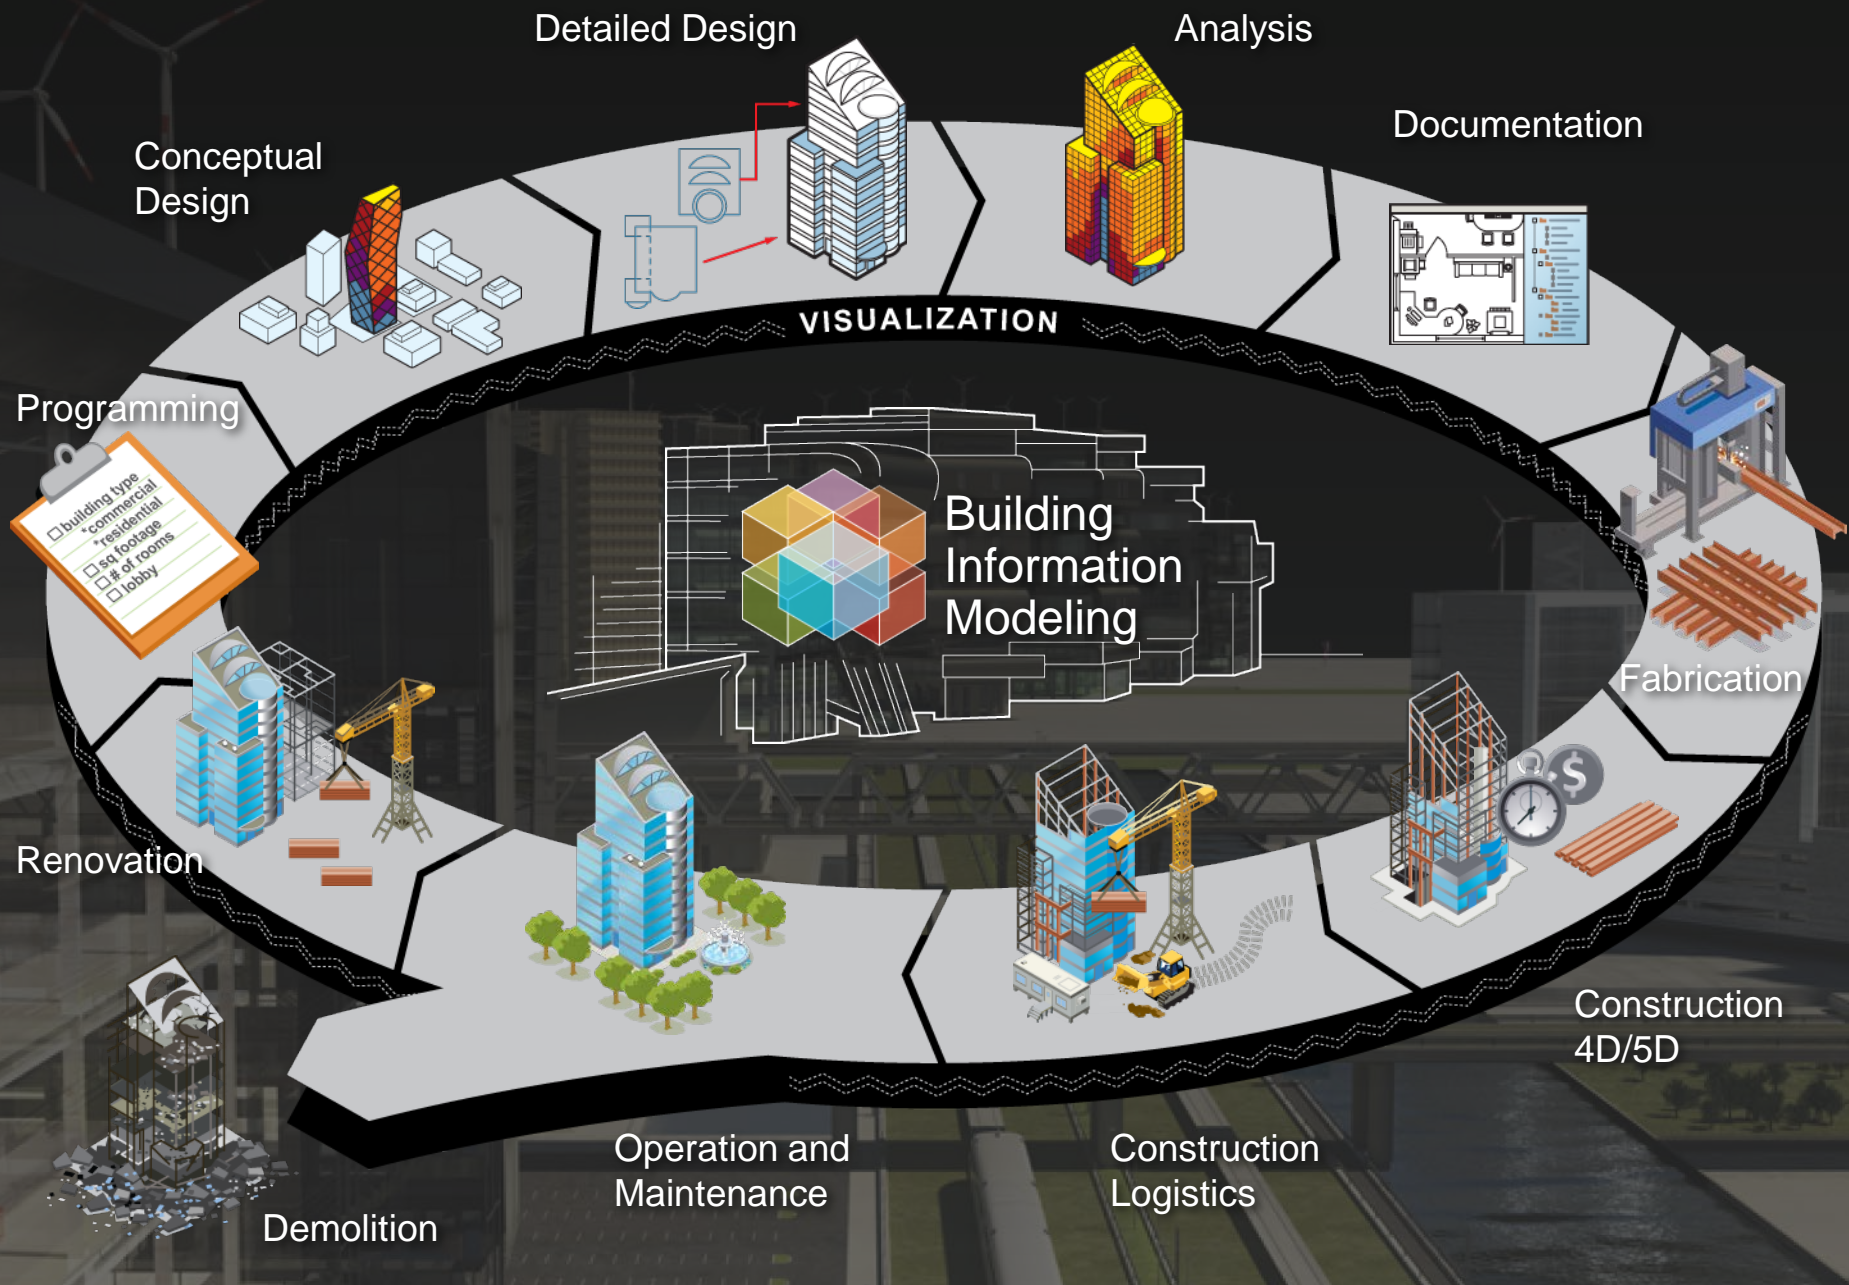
Detailed Design

Analysis

Documentation

Conceptual Design

Programming

building type
*commercial
*residential
sq footage
# of rooms
lobby

VISUALIZATION

Building Information Modeling

Fabrication

Renovation

Construction 4D/5D

Demolition

Operation and Maintenance

Construction Logistics